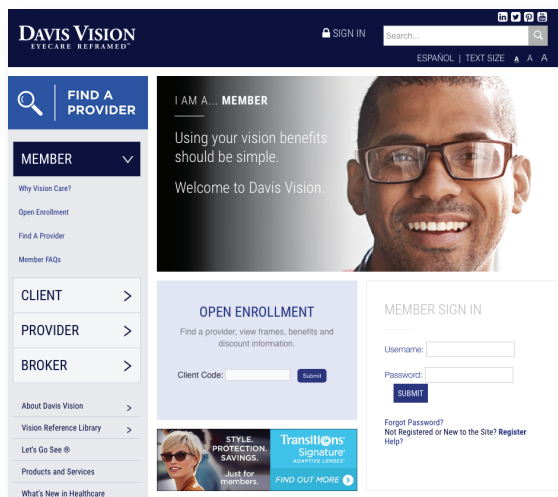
DAVIS VISION
EYECARE REFRAMED

SIGN IN

Search...

ESPAÑOL | TEXT SIZE A A A

FIND A PROVIDER

MEMBER

Why Vision Care?

Open Enrollment

Find A Provider

Member FAQs

CLIENT

PROVIDER

BROKER

About Davis Vision

Vision Reference Library

Let's Go See ®

Products and Services

What's New in Healthcare

I AM A... MEMBER

Using your vision benefits should be simple.

Welcome to Davis Vision.

OPEN ENROLLMENT

Find a provider, view frames, benefits and discount information.

Client Code: Submit

STYLE. PROTECTION. SAVINGS.

Just for members.

Transitions Signature ADAPTIVE LENSES

FIND OUT MORE

MEMBER SIGN IN

Username:

Password:

SUBMIT

Forgot Password?

Not Registered or New to the Site? Register

Help?